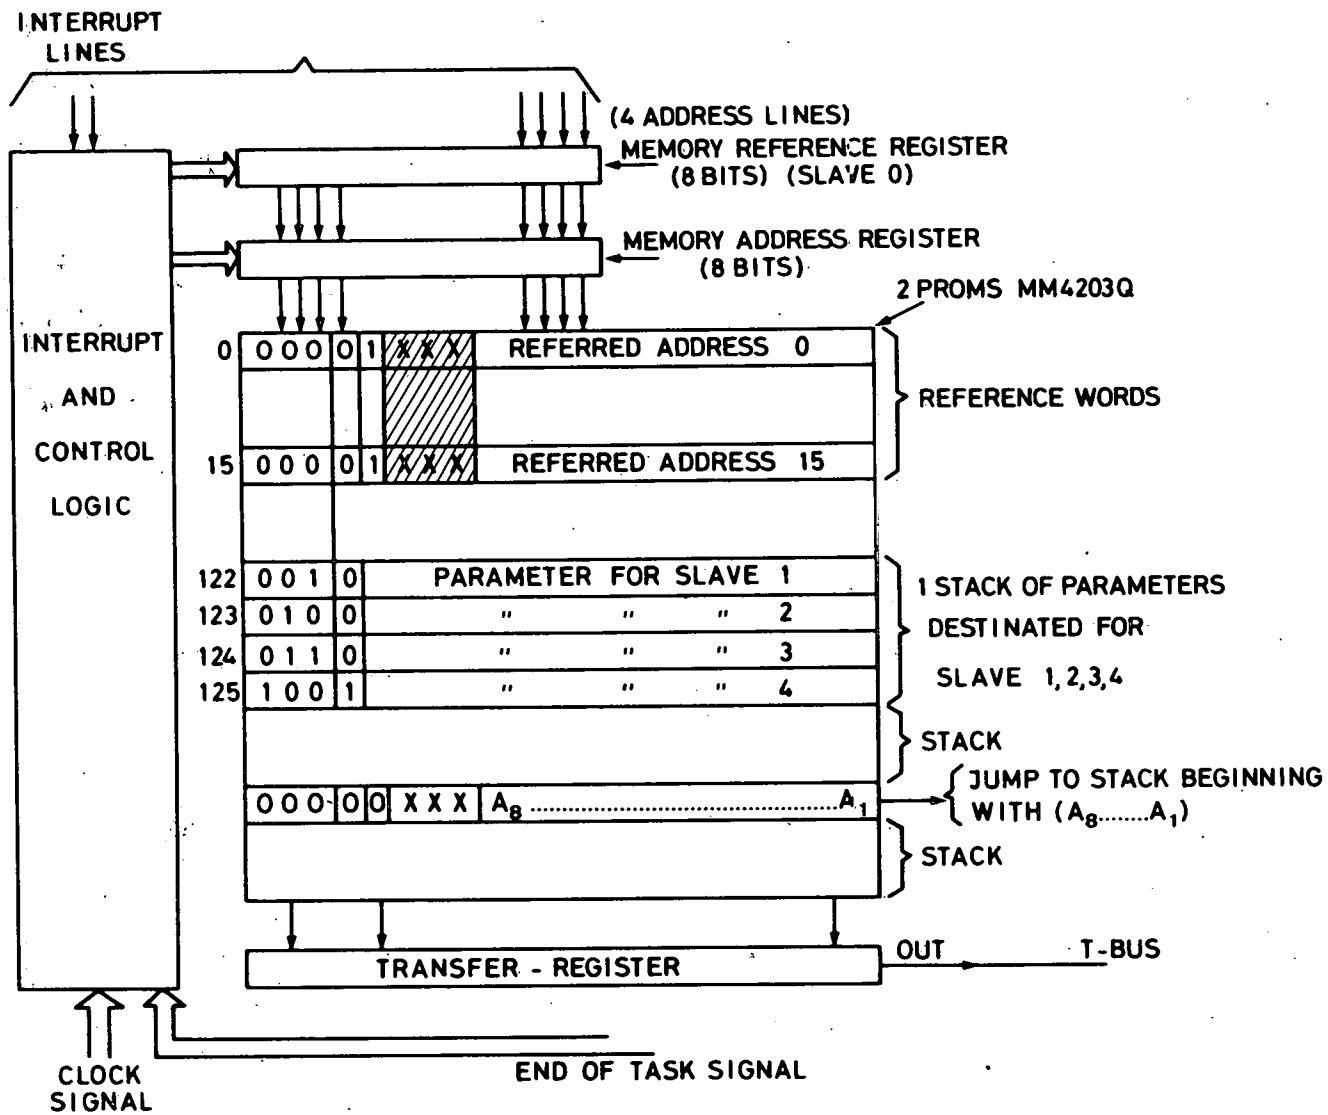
INTERRUPT LINES

(4 ADDRESS LINES)

MEMORY REFERENCE REGISTER (8 BITS) (SLAVE 0)

MEMORY ADDRESS REGISTER (8 BITS)

2 PROMS MM4203Q

INTERRUPT AND CONTROL LOGIC

0 000 0 1 XXX REFERRED ADDRESS 0

REFERENCE WORDS

15 000 0 1 XXX REFERRED ADDRESS 15

122 001 0 PARAMETER FOR SLAVE 1
123 010 0 " " " 2
124 011 0 " " " 3
125 100 1 " " " 4

1 STACK OF PARAMETERS DESTINATED FOR SLAVE 1,2,3,4

STACK

000 0 0 XXX $A_8$ ........................ $A_1$

JUMP TO STACK BEGINNING WITH ($A_8$.......$A_1$)

STACK

TRANSFER - REGISTER

OUT

T-BUS

CLOCK SIGNAL

END OF TASK SIGNAL